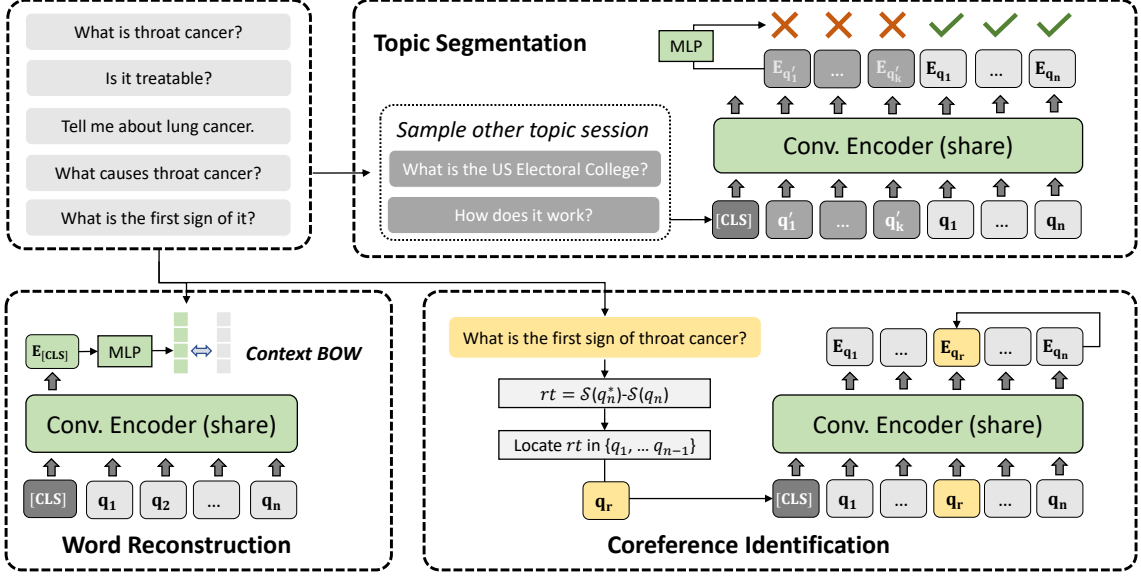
What is throat cancer?

Is it treatable?

Tell me about lung cancer.

What causes throat cancer?

What is the first sign of it?

Topic Segmentation

MLP

$\mathbf{E_{q'_1}}$ ... $\mathbf{E_{q'_k}}$ $\mathbf{E_{q_1}}$ ... $\mathbf{E_{q_n}}$

Sample other topic session

What is the US Electoral College?

How does it work?

Conv. Encoder (share)

[CLS] $\mathbf{q'_1}$ ... $\mathbf{q'_k}$ $\mathbf{q_1}$ ... $\mathbf{q_n}$

$\mathbf{E_{[CLS]}}$ MLP ⇔ Context BOW

Conv. Encoder (share)

[CLS] $\mathbf{q_1}$ $\mathbf{q_2}$ ... $\mathbf{q_n}$

Word Reconstruction

What is the first sign of throat cancer?

$rt = \mathcal{S}(q_n^*)$-$\mathcal{S}(q_n)$

Locate $rt$ in $\{q_1, \ldots q_{n-1}\}$

$\mathbf{q_r}$

$\mathbf{E_{q_1}}$ ... $\mathbf{E_{q_r}}$ ... $\mathbf{E_{q_n}}$

Conv. Encoder (share)

[CLS] $\mathbf{q_1}$ ... $\mathbf{q_r}$ ... $\mathbf{q_n}$

Coreference Identification